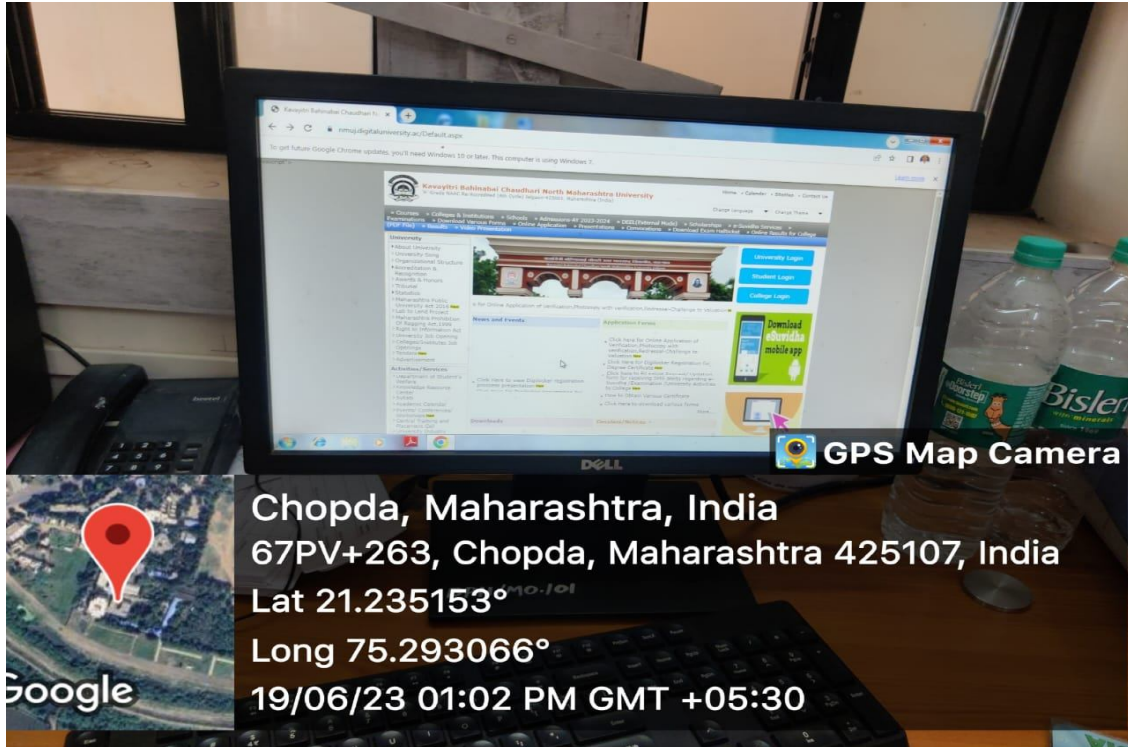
Kavayitri Bahinabai Chaudhari N... ×

nmuj.digitaluniversity.ac/Default.aspx

To get future Google Chrome updates, you'll need Windows 10 or later. This computer is using Windows 7.

Learn more

Kavayitri Bahinabai Chaudhari North Maharashtra University

Home • Calendar • Sitemap • Contact Us

University Login

Student Login

College Login

Download eSuvidha mobile app

News and Events

Application Forms

Downloads

DELL

GPS Map Camera

Chopda, Maharashtra, India
67PV+263, Chopda, Maharashtra 425107, India
Lat 21.235153°
Long 75.293066°
19/06/23 01:02 PM GMT +05:30

Google

Bisleri